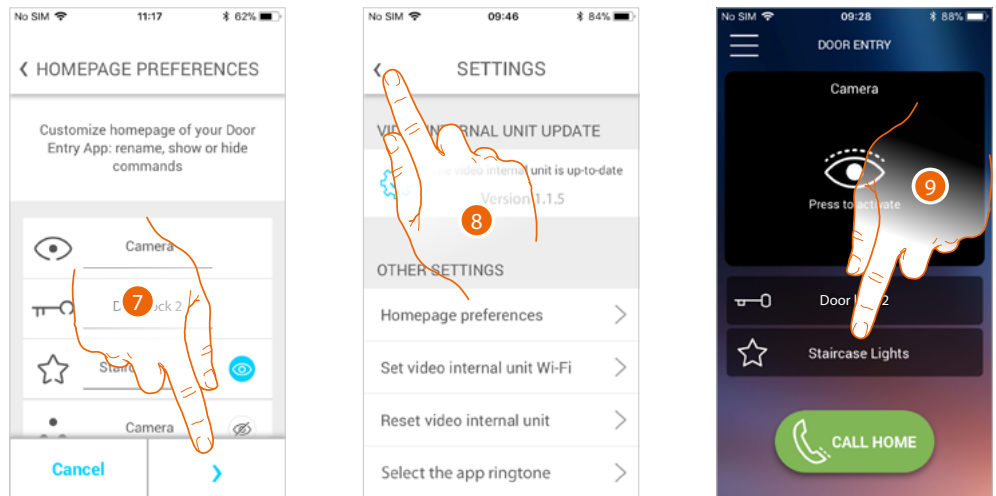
No SIM 11:17 62%

‹ HOMEPAGE PREFERENCES

Customize homepage of your Door Entry App: rename, show or hide commands

Camera

D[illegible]ock 2

7

Stair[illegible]

Camera

Cancel

›

No SIM 09:46 84%

‹ SETTINGS

VI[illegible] INTERNAL UNIT UPDATE

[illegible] video internal unit is up-to-date

Version 1.1.5

8

OTHER SETTINGS

Homepage preferences

Set video internal unit Wi-Fi

Reset video internal unit

Select the app ringtone

No SIM 09:28 88%

DOOR ENTRY

Camera

Press to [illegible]

9

Door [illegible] 2

Staircase Lights

CALL HOME